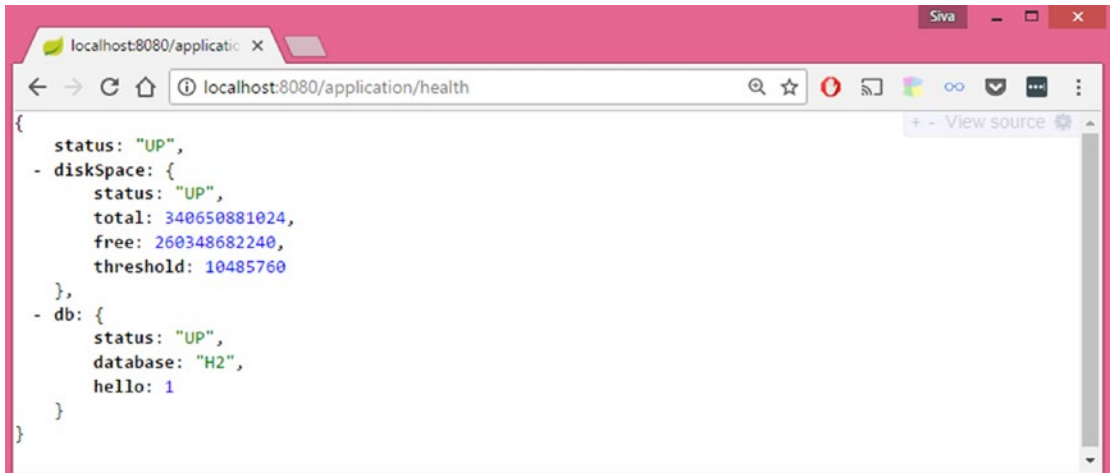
Siva

localhost:8080/applicatic ×

localhost:8080/application/health

+ - View source

{
status: "UP",
- diskSpace: {
status: "UP",
total: 340650881024,
free: 260348682240,
threshold: 10485760
},
- db: {
status: "UP",
database: "H2",
hello: 1
}
}